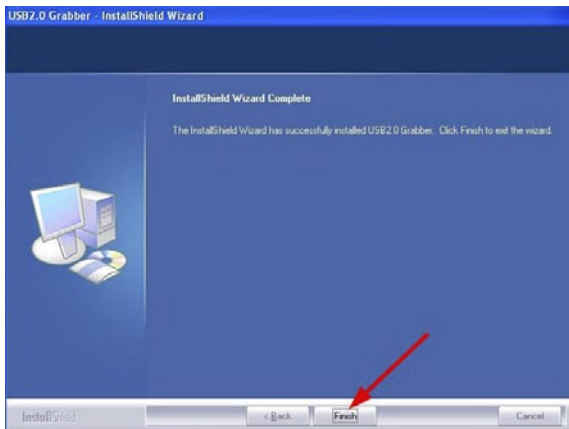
USB2.0 Grabber - InstallShield Wizard

InstallShield Wizard Complete

The InstallShield Wizard has successfully installed USB2.0 Grabber. Click Finish to exit the wizard.

InstallShield

< Back

Finish

Cancel